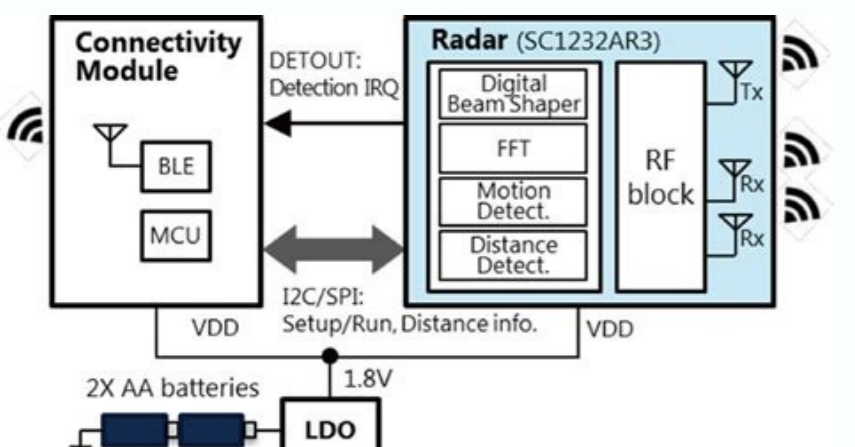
Connectivity Module

BLE

MCU

DETOUT:
Detection IRQ

Radar (SC1232AR3)

Digital Beam Shaper

FFT

Motion Detect.

Distance Detect.

RF block

Tx

Rx

Rx

I2C/SPI:
Setup/Run, Distance info.

VDD

VDD

1.8V

2X AA batteries

LDO